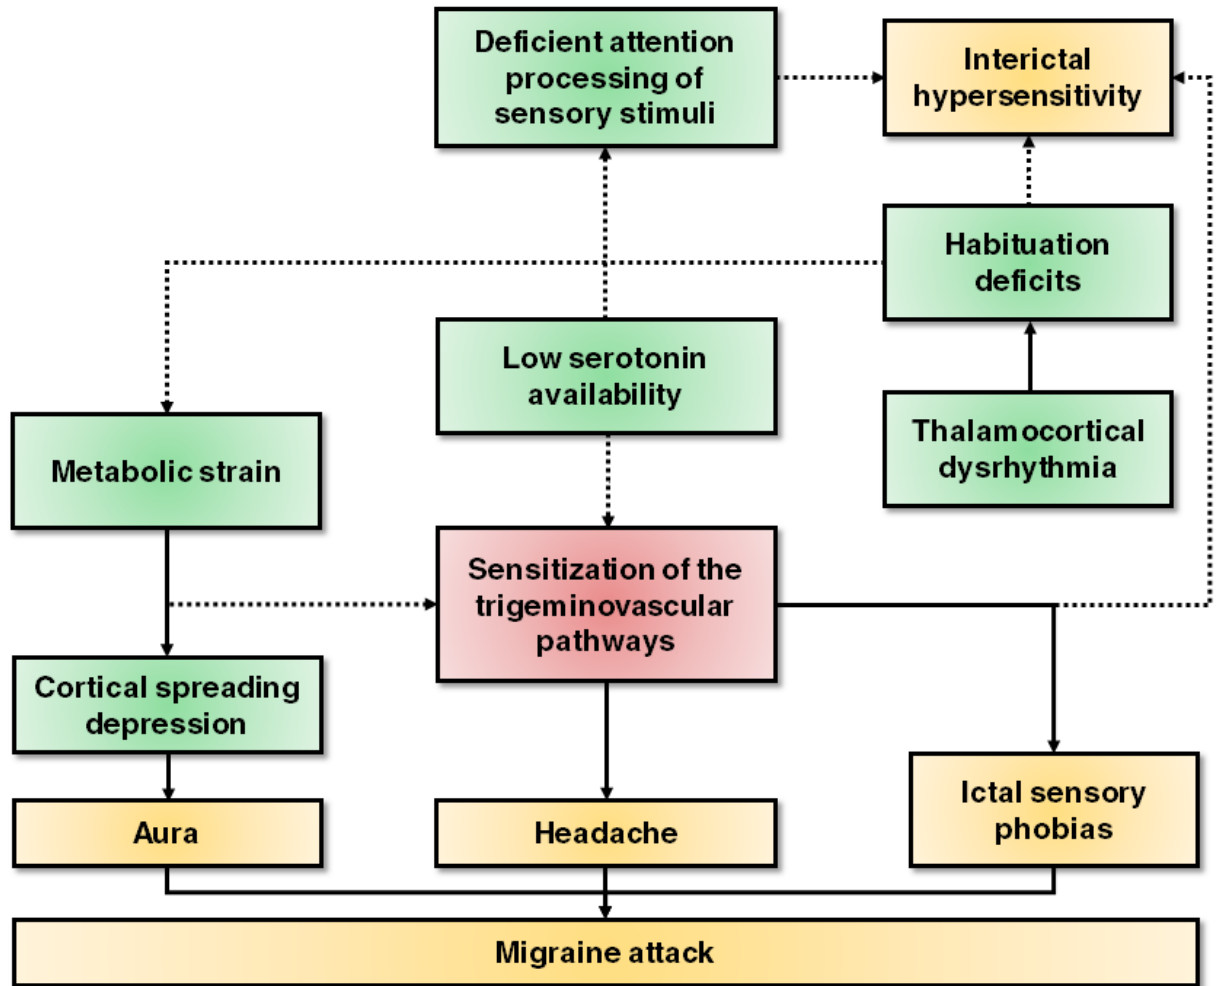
Deficient attention processing of sensory stimuli

Interictal hypersensitivity

Habituation deficits

Low serotonin availability

Thalamocortical dysrhythmia

Metabolic strain

Sensitization of the trigeminovascular pathways

Cortical spreading depression

Aura

Headache

Ictal sensory phobias

Migraine attack